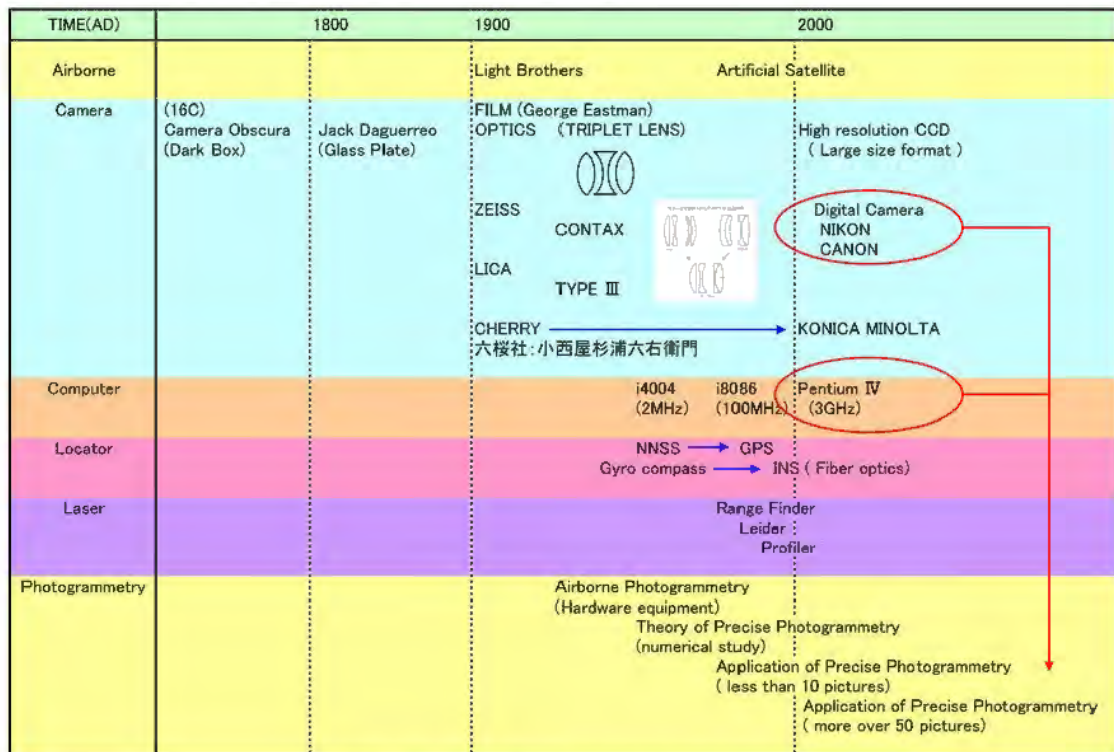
| TIME(AD) | | 1800 | 1900 | 2000 |
|---|---|---|---|---|
| Airborne | | | Light Brothers | Artificial Satellite |
| Camera | (16C) Camera Obscura (Dark Box) | Jack Daguerreo (Glass Plate) | FILM (George Eastman) OPTICS (TRIPLET LENS) ZEISS CONTAX LICA TYPE Ⅲ CHERRY 六桜社:小西屋杉浦六右衛門 | High resolution CCD ( Large size format ) Digital Camera NIKON CANON KONICA MINOLTA |
| Computer | | | i4004 (2MHz) i8086 (100MHz) | Pentium Ⅳ (3GHz) |
| Locator | | | NNSS → GPS Gyro compass → INS ( Fiber optics) | |
| Laser | | | Range Finder Leider Profiler | |
| Photogrammetry | | | Airborne Photogrammetry (Hardware equipment) Theory of Precise Photogrammetry (numerical study) Application of Precise Photogrammetry ( less than 10 pictures) | Application of Precise Photogrammetry ( more over 50 pictures) |